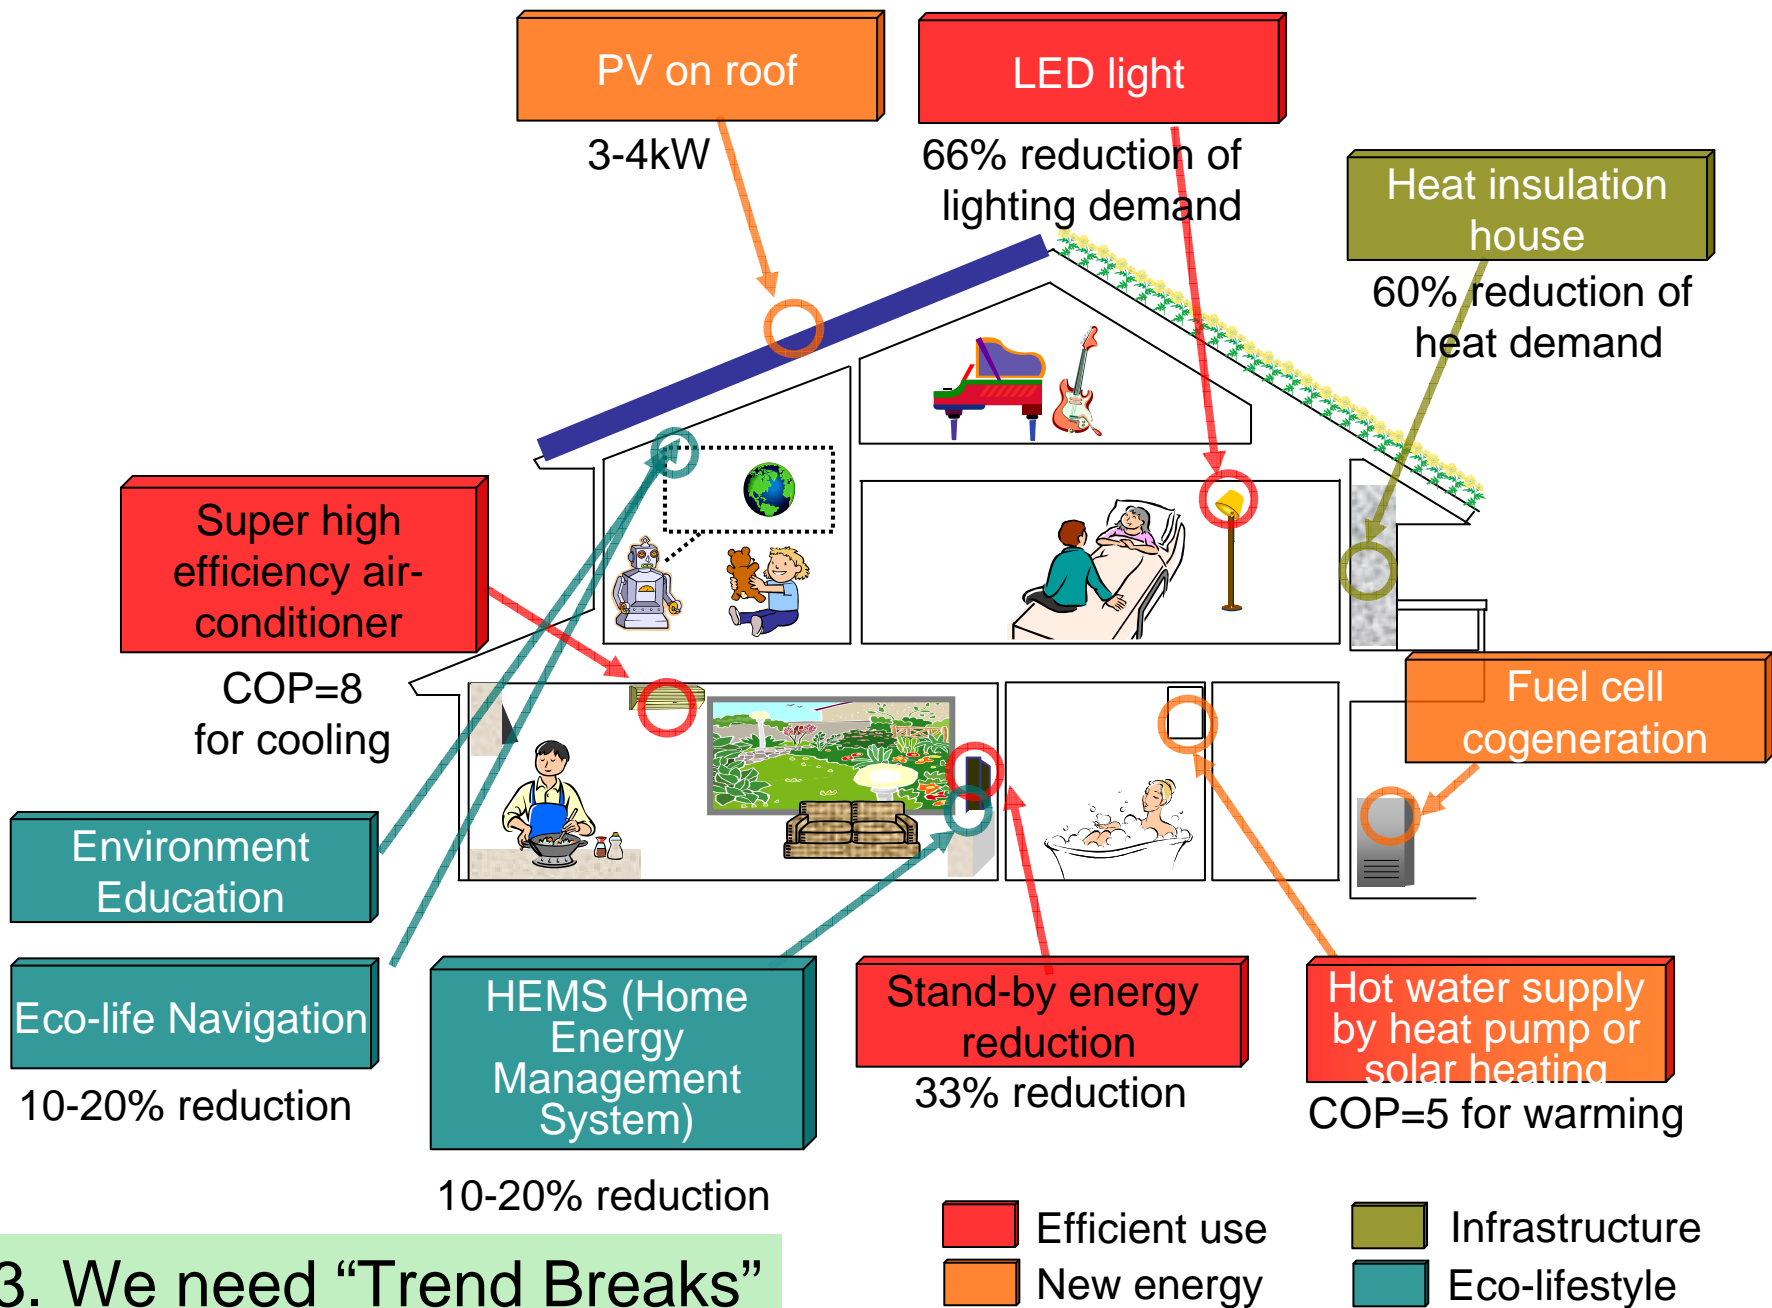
PV on roof

3-4kW

LED light

66% reduction of lighting demand

Heat insulation house

60% reduction of heat demand

Super high efficiency air-conditioner

COP=8 for cooling

Fuel cell cogeneration

Environment Education

Eco-life Navigation

10-20% reduction

HEMS (Home Energy Management System)

10-20% reduction

Stand-by energy reduction

33% reduction

Hot water supply by heat pump or solar heating

COP=5 for warming

Efficient use

New energy

Infrastructure

Eco-lifestyle

3. We need “Trend Breaks”